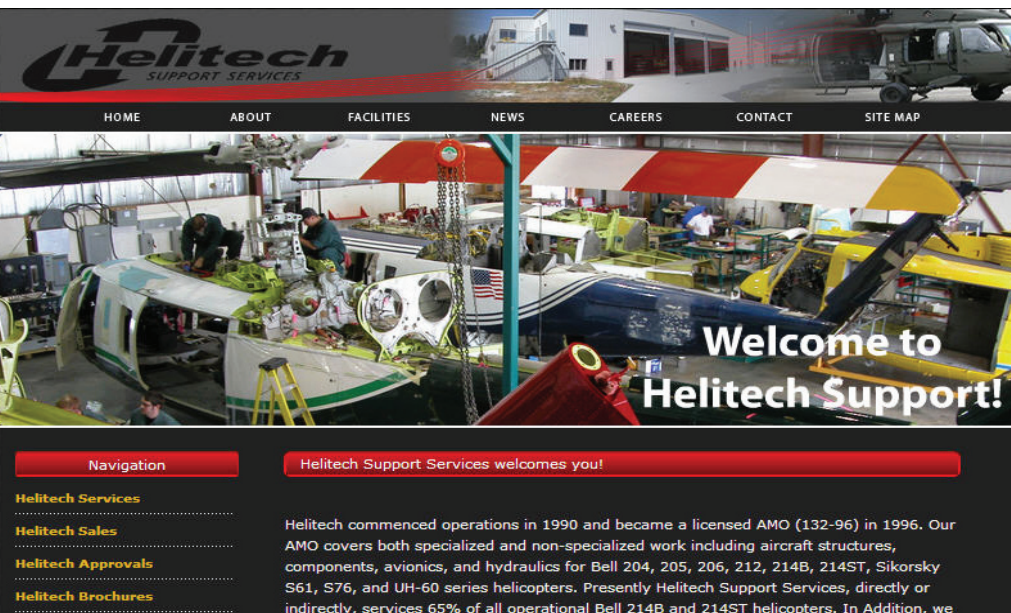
Helitech SUPPORT SERVICES

HOME ABOUT FACILITIES NEWS CAREERS CONTACT SITE MAP

Welcome to Helitech Support!

Navigation

Helitech Services

Helitech Sales

Helitech Approvals

Helitech Brochures

Helitech Support Services welcomes you!

Helitech commenced operations in 1990 and became a licensed AMO (132-96) in 1996. Our AMO covers both specialized and non-specialized work including aircraft structures, components, avionics, and hydraulics for Bell 204, 205, 206, 212, 214B, 214ST, Sikorsky S61, S76, and UH-60 series helicopters. Presently Helitech Support Services, directly or indirectly, services 65% of all operational Bell 214B and 214ST helicopters. In Addition, we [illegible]